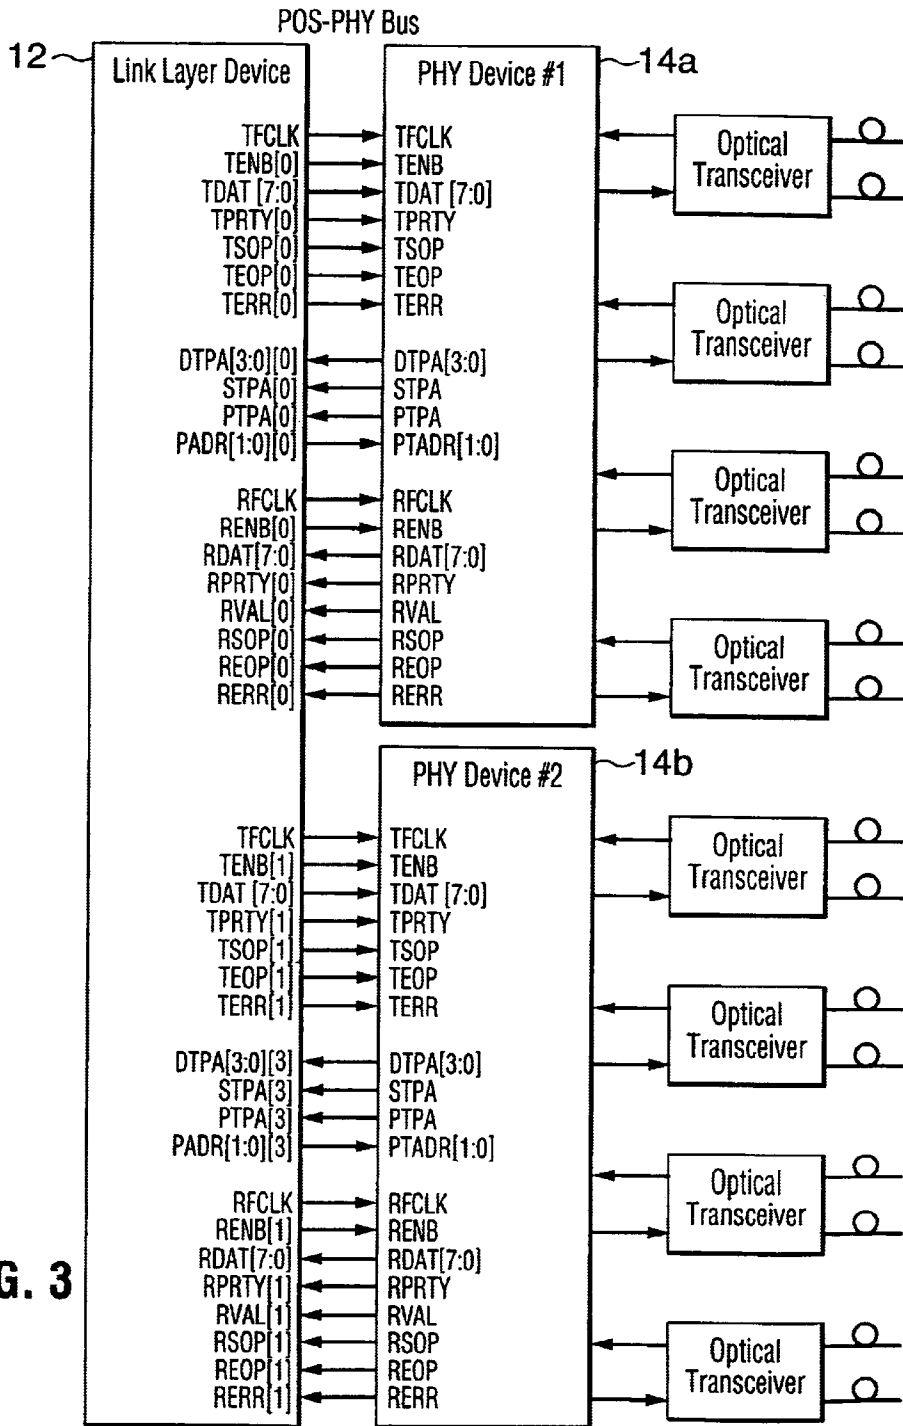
POS-PHY Bus

12

Link Layer Device

TFCLK
TENB[0]
TDAT [7:0]
TPRTY[0]
TSOP[0]
TEOP[0]
TERR[0]

DTPA[3:0][0]
STPA[0]
PTPA[0]
PADR[1:0][0]

RFCLK
RENB[0]
RDAT[7:0]
RPRTY[0]
RVAL[0]
RSOP[0]
REOP[0]
RERR[0]

TFCLK
TENB[1]
TDAT [7:0]
TPRTY[1]
TSOP[1]
TEOP[1]
TERR[1]

DTPA[3:0][3]
STPA[3]
PTPA[3]
PADR[1:0][3]

RFCLK
RENB[1]
RDAT[7:0]
RPRTY[1]
RVAL[1]
RSOP[1]
REOP[1]
RERR[1]

PHY Device #1

14a

TFCLK
TENB
TDAT [7:0]
TPRTY
TSOP
TEOP
TERR

DTPA[3:0]
STPA
PTPA
PTADR[1:0]

RFCLK
RENB
RDAT[7:0]
RPRTY
RVAL
RSOP
REOP
RERR

PHY Device #2

14b

TFCLK
TENB
TDAT [7:0]
TPRTY
TSOP
TEOP
TERR

DTPA[3:0]
STPA
PTPA
PTADR[1:0]

RFCLK
RENB
RDAT[7:0]
RPRTY
RVAL
RSOP
REOP
RERR

Optical Transceiver

Optical Transceiver

Optical Transceiver

Optical Transceiver

Optical Transceiver

Optical Transceiver

Optical Transceiver

Optical Transceiver

G. 3